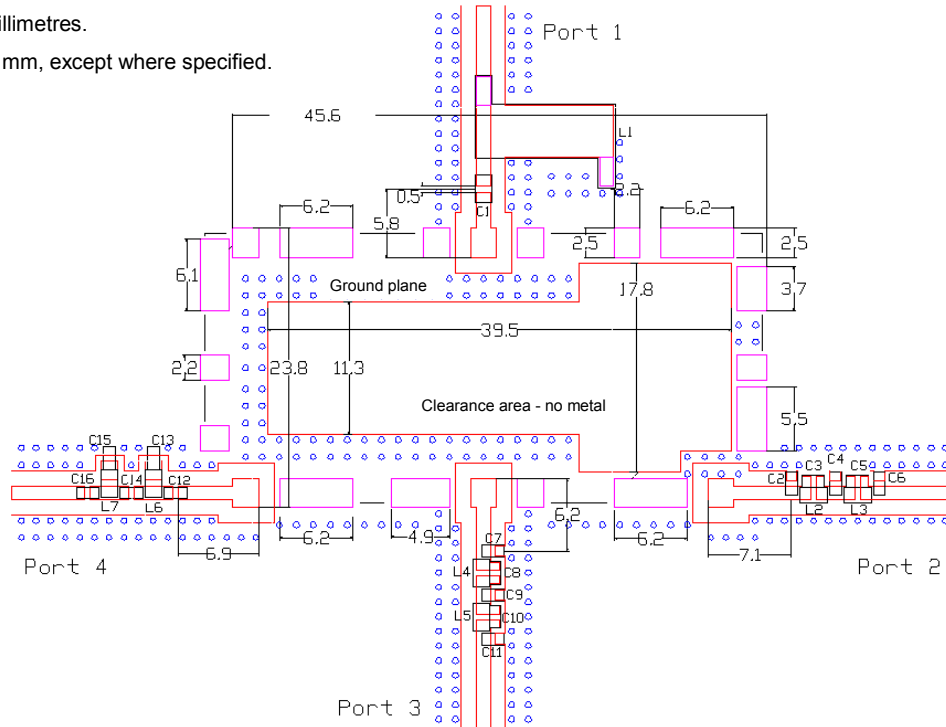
illimetres.

mm, except where specified.

Port 1

45.6

L1

0.5

C1

2.2

6.2

5.8

6.2

2.5

2.5

6.1

Ground plane

17.8

3.7

39.5

2.2

23.8

11.3

Clearance area - no metal

5.5

C15

C13

C16

C14

C12

L7

L6

C3

C4

C5

C2

C6

L2

L3

6.2

4.9

6.2

6.2

6.9

7.1

Port 4

Port 2

C7

L4

C8

C9

L5

C10

C11

Port 3